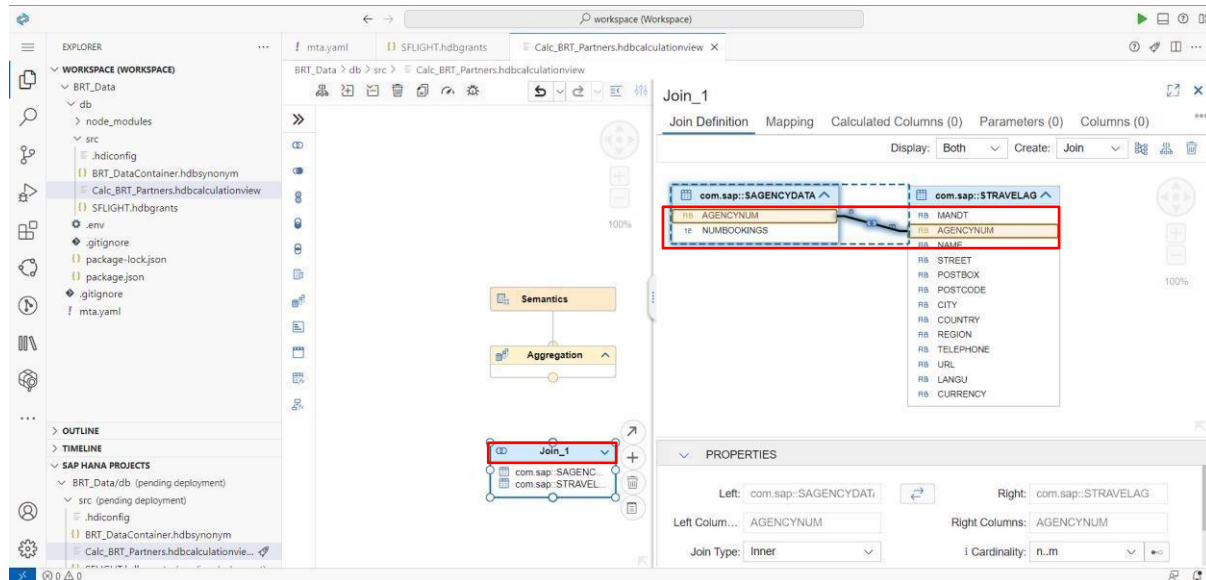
workspace (Workspace)

EXPLORER ...
WORKSPACE (WORKSPACE)
BRT_Data
db
> node_modules
src
.hdiconfig
BRT_DataContainer.hdbsynonym
Calc_BRT_Partners.hdbcalculationview
SFLIGHT.hdbgrants
.env
.gitignore
package-lock.json
package.json
.gitignore
mta.yaml

> OUTLINE
> TIMELINE
SAP HANA PROJECTS
BRT_Data/db (pending deployment)
src (pending deployment)
.hdiconfig
BRT_DataContainer.hdbsynonym
Calc_BRT_Partners.hdbcalculationvie...

⊗ 0 ⚠ 0

mta.yaml | SFLIGHT.hdbgrants | Calc_BRT_Partners.hdbcalculationview ×

BRT_Data > db > src > Calc_BRT_Partners.hdbcalculationview

100%

Semantics

Aggregation

Join_1
com.sap::SAGENC...
com.sap::STRAVEL...

Join_1

Join Definition | Mapping | Calculated Columns (0) | Parameters (0) | Columns (0)

Display: Both | Create: Join

com.sap::SAGENCYDATA
AGENCYNUM
NUMBOOKINGS

com.sap::STRAVELAG
MANDT
AGENCYNUM
NAME
STREET
POSTBOX
POSTCODE
CITY
COUNTRY
REGION
TELEPHONE
URL
LANGU
CURRENCY

100%

PROPERTIES

Left: com.sap::SAGENCYDAT/
Right: com.sap::STRAVELAG
Left Colum... AGENCYNUM
Right Columns: AGENCYNUM
Join Type: Inner
Cardinality: n..m